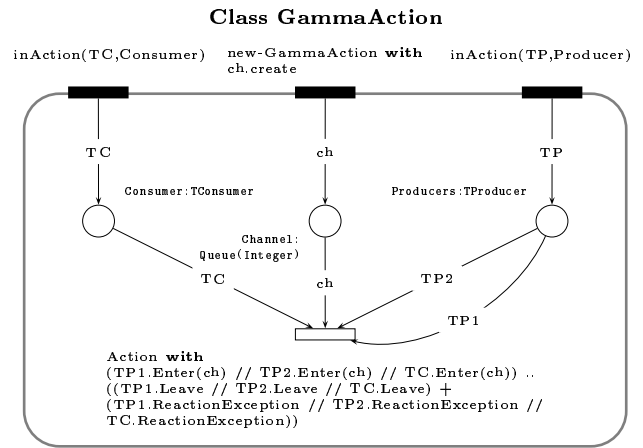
**Class GammaAction**

inAction(TC,Consumer)

new-GammaAction **with** ch.create

inAction(TP,Producer)

TC

ch

TP

Consumer:TConsumer

Producers:TProducer

Channel: Queue(Integer)

TC

ch

TP2

TP1

Action **with**
(TP1.Enter(ch) // TP2.Enter(ch) // TC.Enter(ch)) ..
((TP1.Leave // TP2.Leave // TC.Leave) +
(TP1.ReactionException // TP2.ReactionException //
TC.ReactionException))